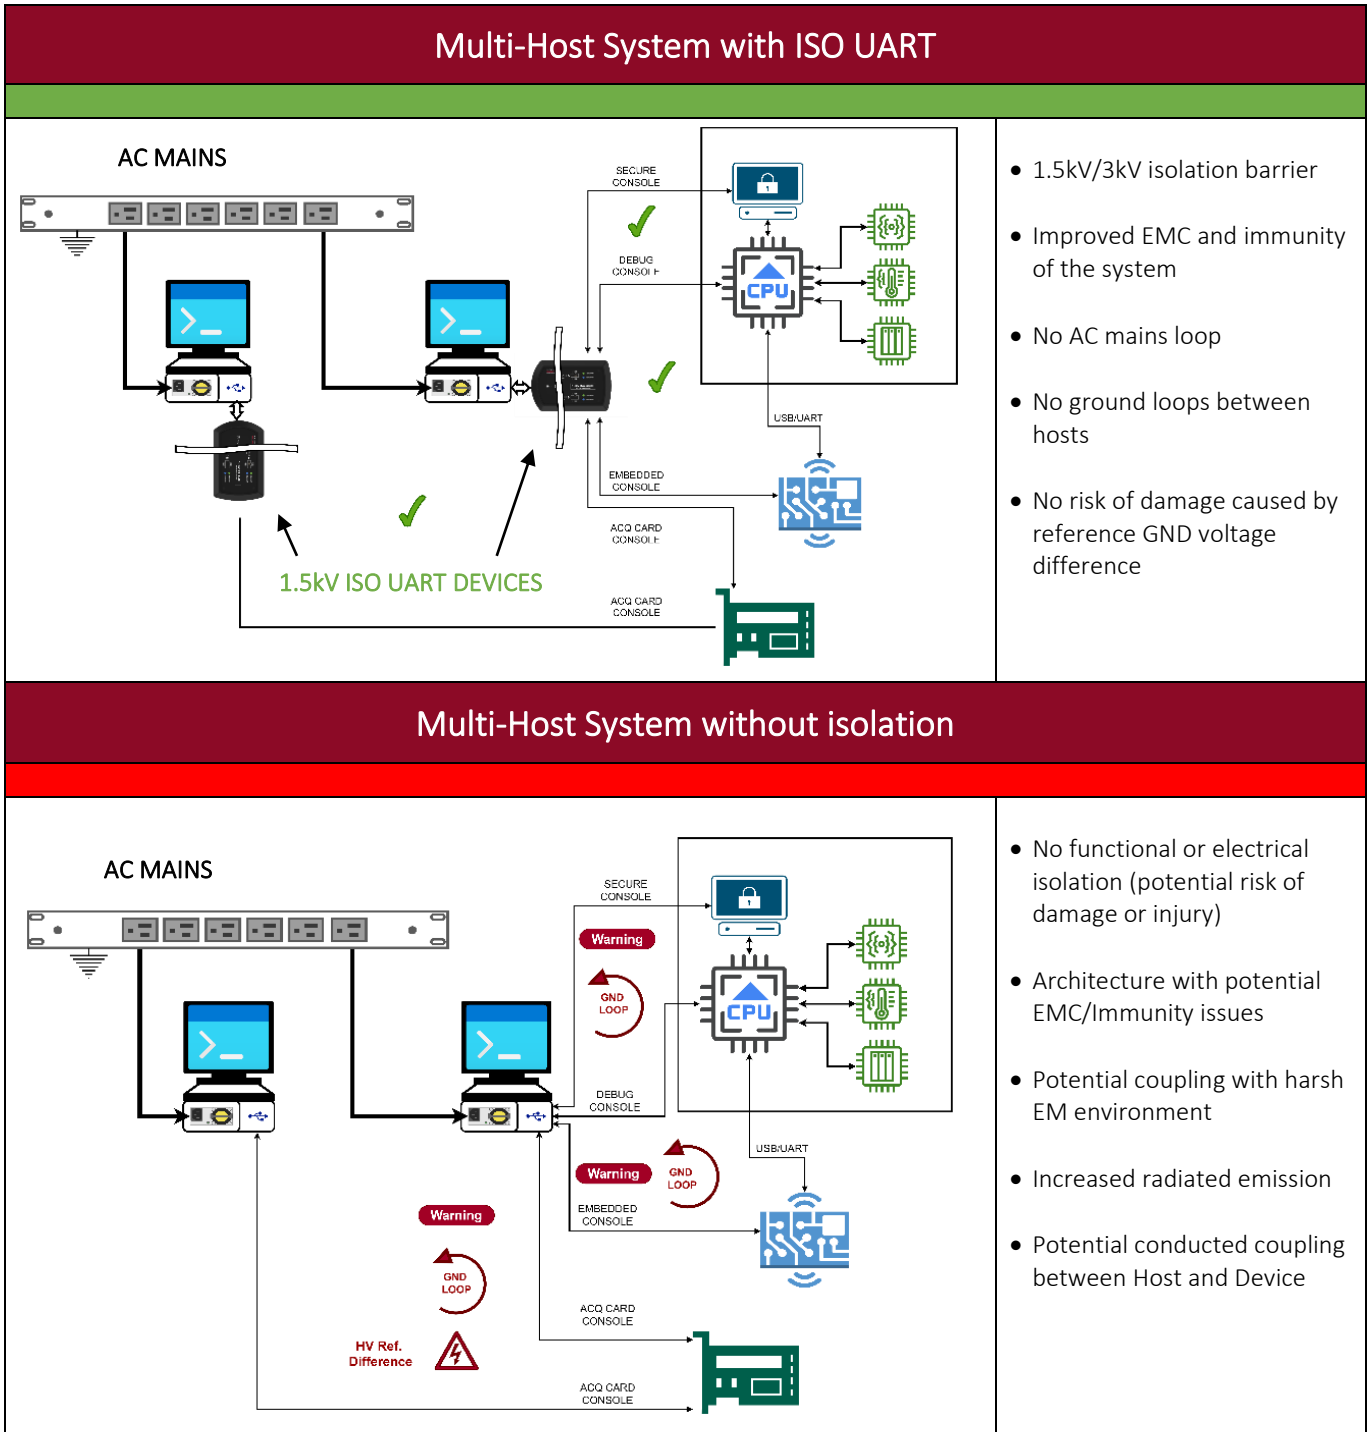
Multi-Host System with ISO UART

AC MAINS

SECURE CONSOLE

DEBUG CONSOLE

CPU

USB/UART

EMBEDDED CONSOLE

ACQ CARD CONSOLE

ACQ CARD CONSOLE

1.5kV ISO UART DEVICES

- 1.5kV/3kV isolation barrier
- Improved EMC and immunity of the system
- No AC mains loop
- No ground loops between hosts
- No risk of damage caused by reference GND voltage difference

Multi-Host System without isolation

AC MAINS

SECURE CONSOLE

Warning

GND LOOP

CPU

DEBUG CONSOLE

USB/UART

Warning

GND LOOP

EMBEDDED CONSOLE

Warning

GND LOOP

ACQ CARD CONSOLE

HV Ref. Difference

ACQ CARD CONSOLE

- No functional or electrical isolation (potential risk of damage or injury)
- Architecture with potential EMC/Immunity issues
- Potential coupling with harsh EM environment
- Increased radiated emission
- Potential conducted coupling between Host and Device